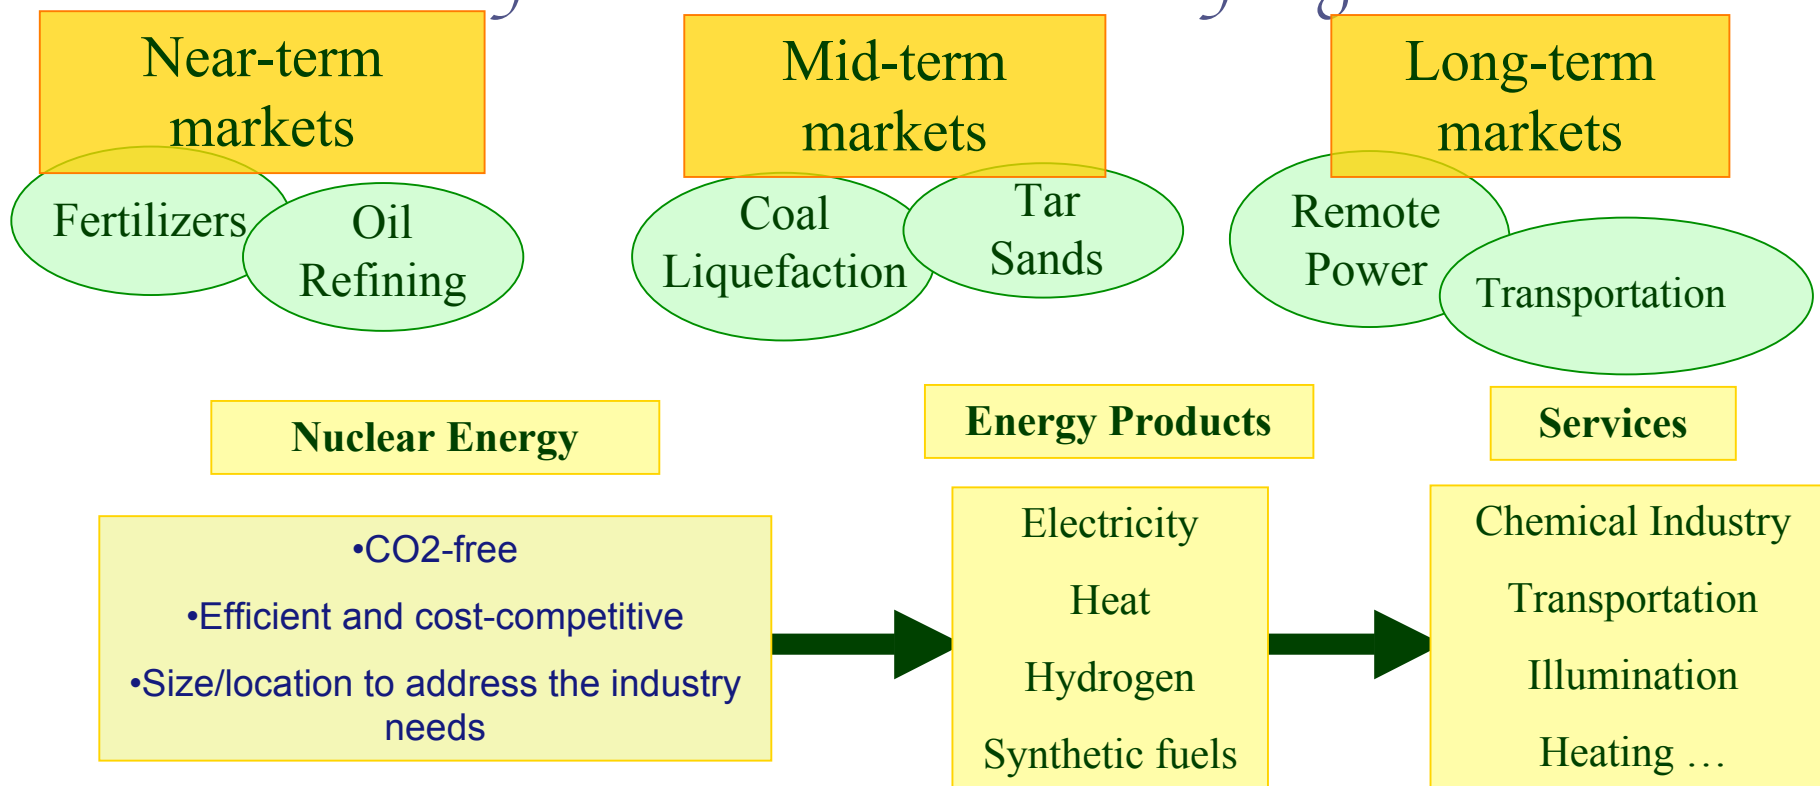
Near-term markets

Fertilizers

Oil Refining

Mid-term markets

Coal Liquefaction

Tar Sands

Long-term markets

Remote Power

Transportation

Nuclear Energy

Energy Products

Services

•CO2-free

•Efficient and cost-competitive

•Size/location to address the industry needs

Electricity

Heat

Hydrogen

Synthetic fuels

Chemical Industry

Transportation

Illumination

Heating …